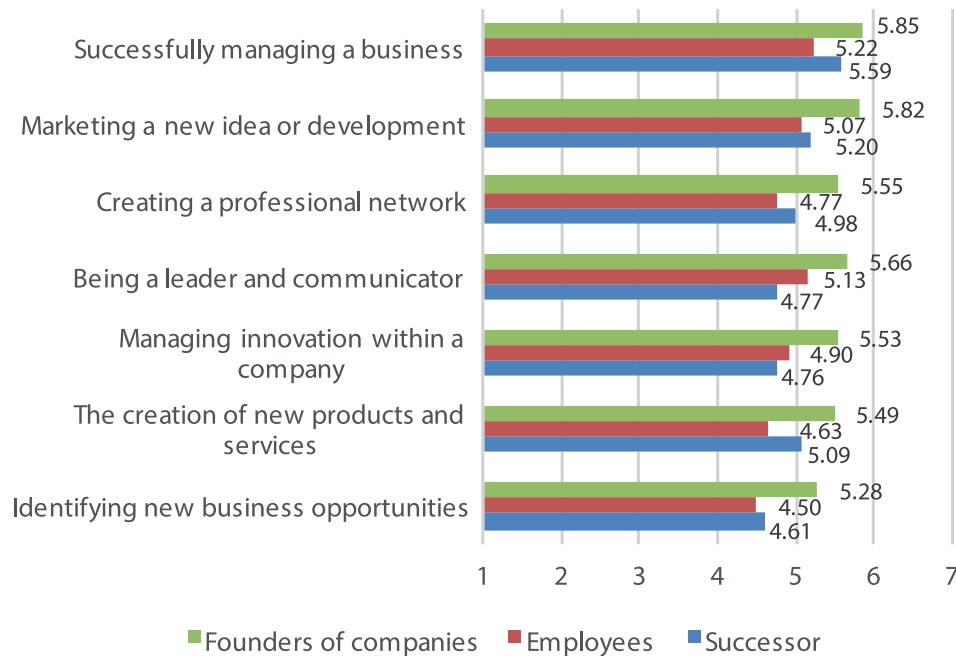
Successfully managing a business
5.85
5.22
5.59

Marketing a new idea or development
5.82
5.07
5.20

Creating a professional network
5.55
4.77
4.98

Being a leader and communicator
5.66
5.13
4.77

Managing innovation within a company
5.53
4.90
4.76

The creation of new products and services
5.49
4.63
5.09

Identifying new business opportunities
5.28
4.50
4.61

1 2 3 4 5 6 7

Founders of companies Employees Successor